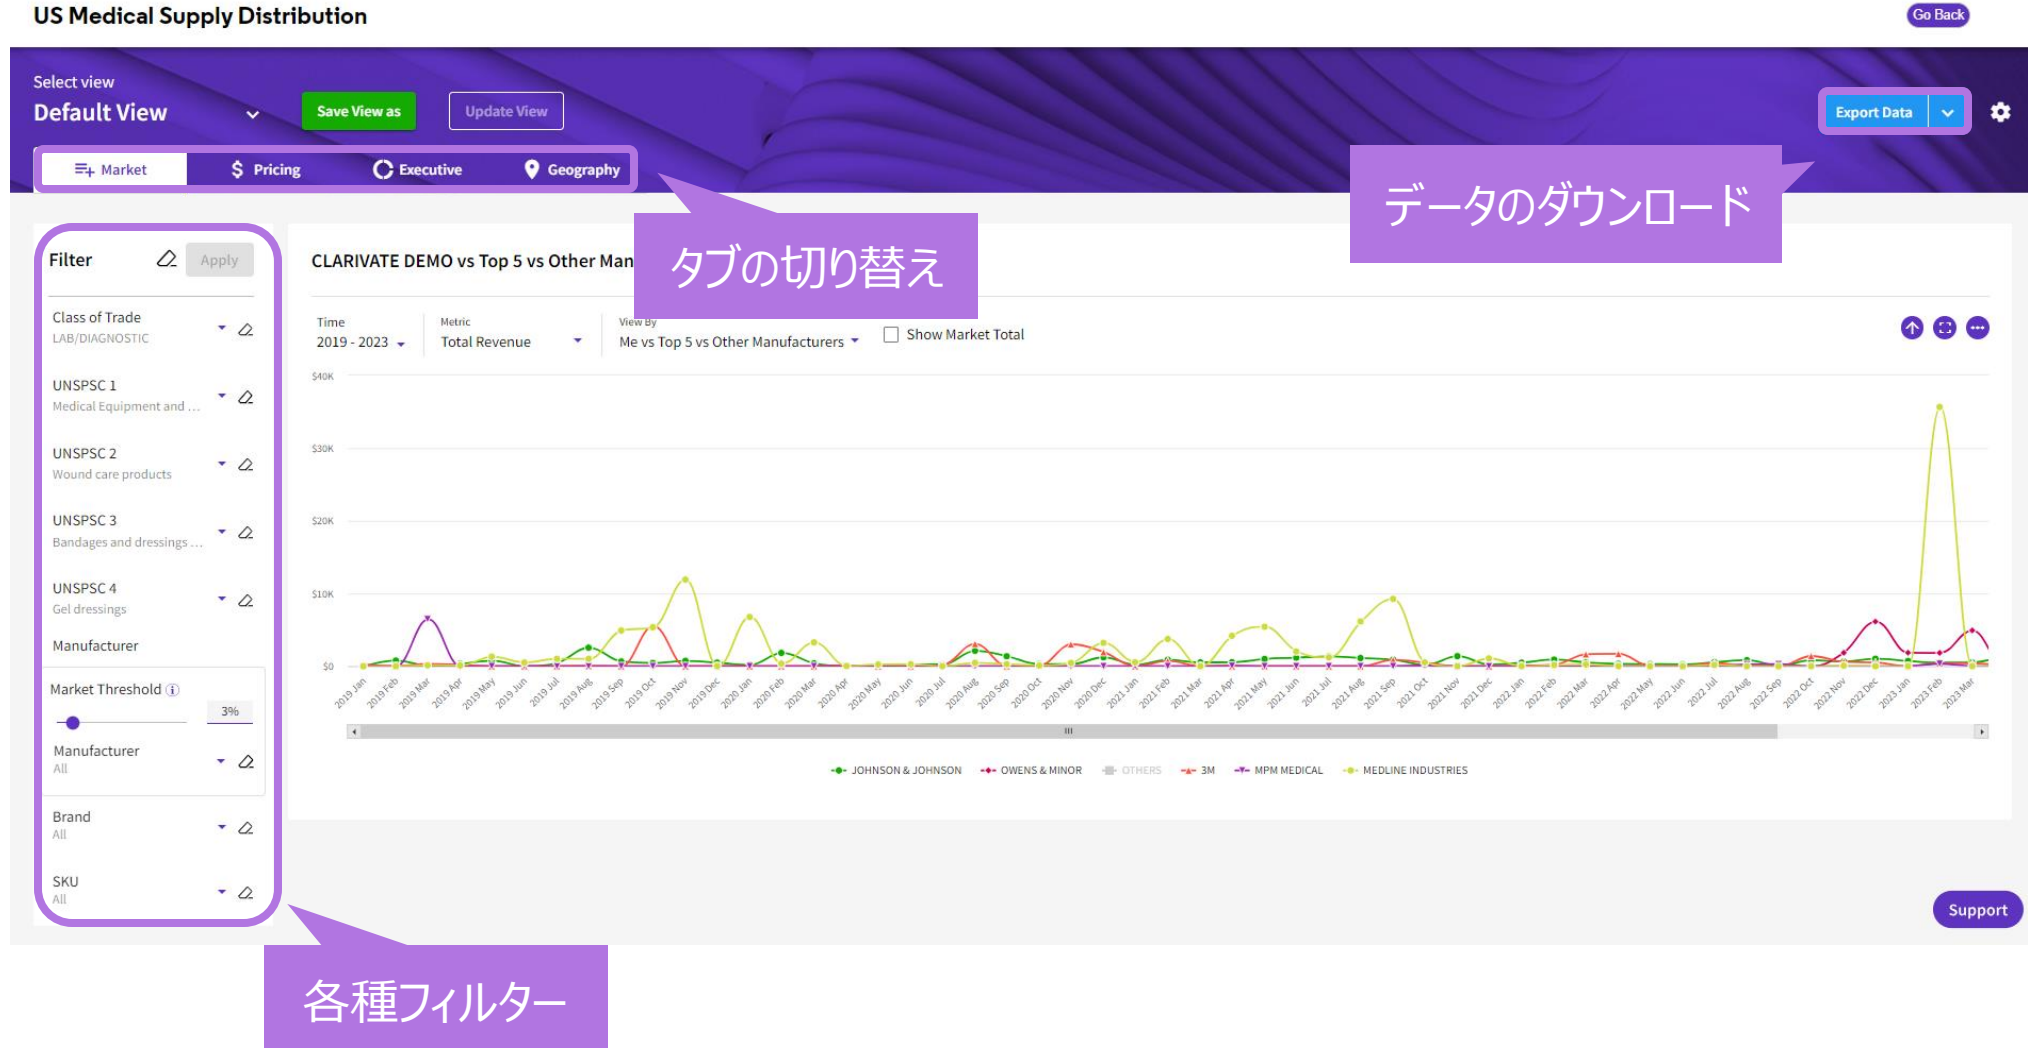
US Medical Supply Distribution

Go Back

Select view
Default View

Save View as
Update View

Export Data

Market
Pricing
Executive
Geography

データのダウンロード

タブの切り替え

Filter
Apply

Class of Trade
LAB/DIAGNOSTIC

UNSPSC 1
Medical Equipment and ...

UNSPSC 2
Wound care products

UNSPSC 3
Bandages and dressings ...

UNSPSC 4
Gel dressings

Manufacturer

Market Threshold
3%

Manufacturer
All

Brand
All

SKU
All

CLARIVATE DEMO vs Top 5 vs Other Man

Time
2019 - 2023

Metric
Total Revenue

View By
Me vs Top 5 vs Other Manufacturers

Show Market Total

$40K
$30K
$20K
$10K
$0

2019 Jan 2019 Feb 2019 Mar 2019 Apr 2019 May 2019 Jun 2019 Jul 2019 Aug 2019 Sep 2019 Oct 2019 Nov 2019 Dec 2020 Jan 2020 Feb 2020 Mar 2020 Apr 2020 May 2020 Jun 2020 Jul 2020 Aug 2020 Sep 2020 Oct 2020 Nov 2020 Dec 2021 Jan 2021 Feb 2021 Mar 2021 Apr 2021 May 2021 Jun 2021 Jul 2021 Aug 2021 Sep 2021 Oct 2021 Nov 2021 Dec 2022 Jan 2022 Feb 2022 Mar 2022 Apr 2022 May 2022 Jun 2022 Jul 2022 Aug 2022 Sep 2022 Oct 2022 Nov 2022 Dec 2023 Jan 2023 Feb 2023 Mar

JOHNSON & JOHNSON
OWENS & MINOR
OTHERS
3M
MPM MEDICAL
MEDLINE INDUSTRIES

Support

各種フィルター